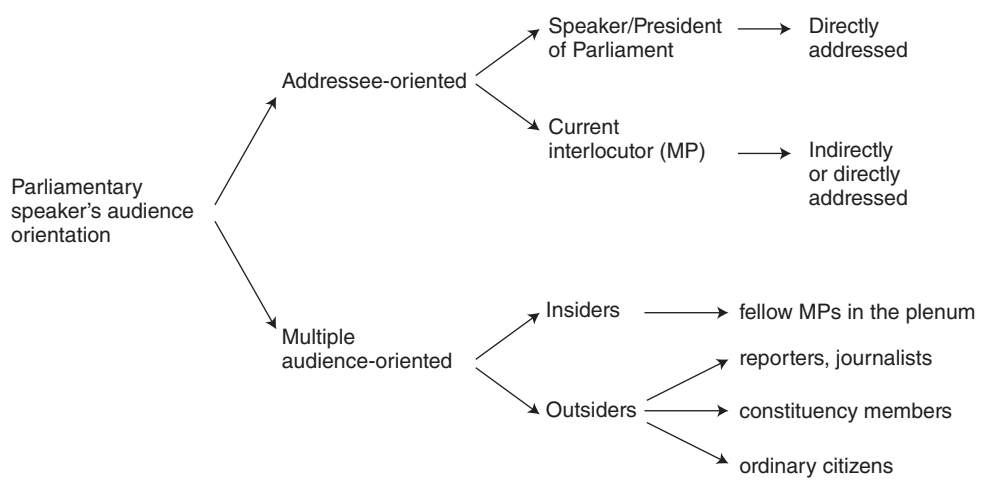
Parliamentary speaker's audience orientation

Addressee-oriented

Speaker/President of Parliament

Directly addressed

Current interlocutor (MP)

Indirectly or directly addressed

Multiple audience-oriented

Insiders

fellow MPs in the plenum

Outsiders

reporters, journalists

constituency members

ordinary citizens